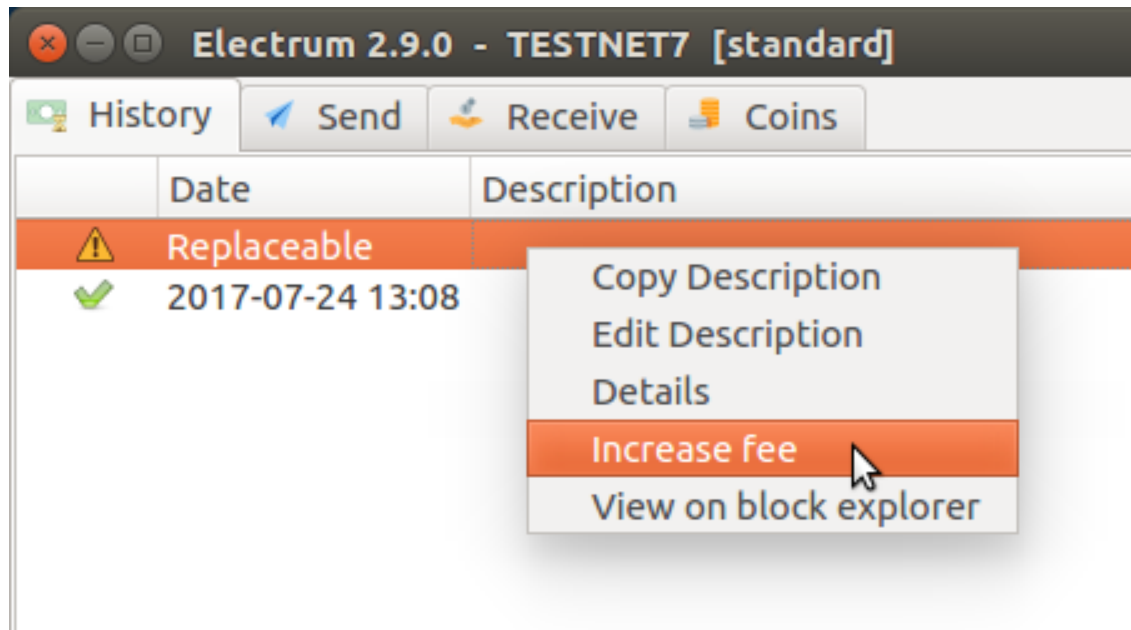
Electrum 2.9.0 - TESTNET7 [standard]

History
Send
Receive
Coins

| | Date | Description |
|---|---|---|
| | Replaceable | |
| | 2017-07-24 13:08 | |

Copy Description
Edit Description
Details
Increase fee
View on block explorer